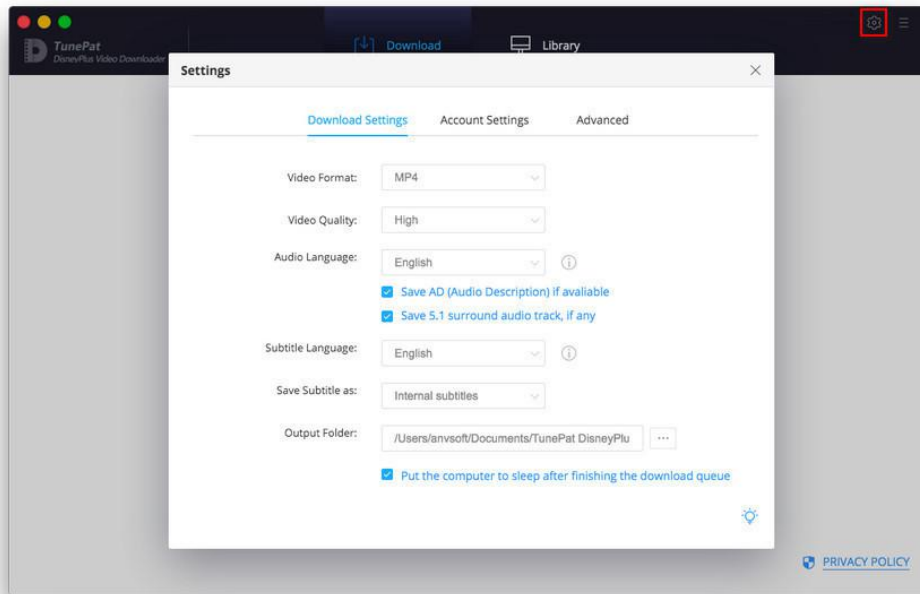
TunePat
DisneyPlus Video Downloader

Download

Library

Settings

Download Settings
Account Settings
Advanced

Video Format: MP4

Video Quality: High

Audio Language: English

Save AD (Audio Description) if avaliable

Save 5.1 surround audio track, if any

Subtitle Language: English

Save Subtitle as: Internal subtitles

Output Folder: /Users/anvsoft/Documents/TunePat DisneyPlu ···

Put the computer to sleep after finishing the download queue

PRIVACY POLICY